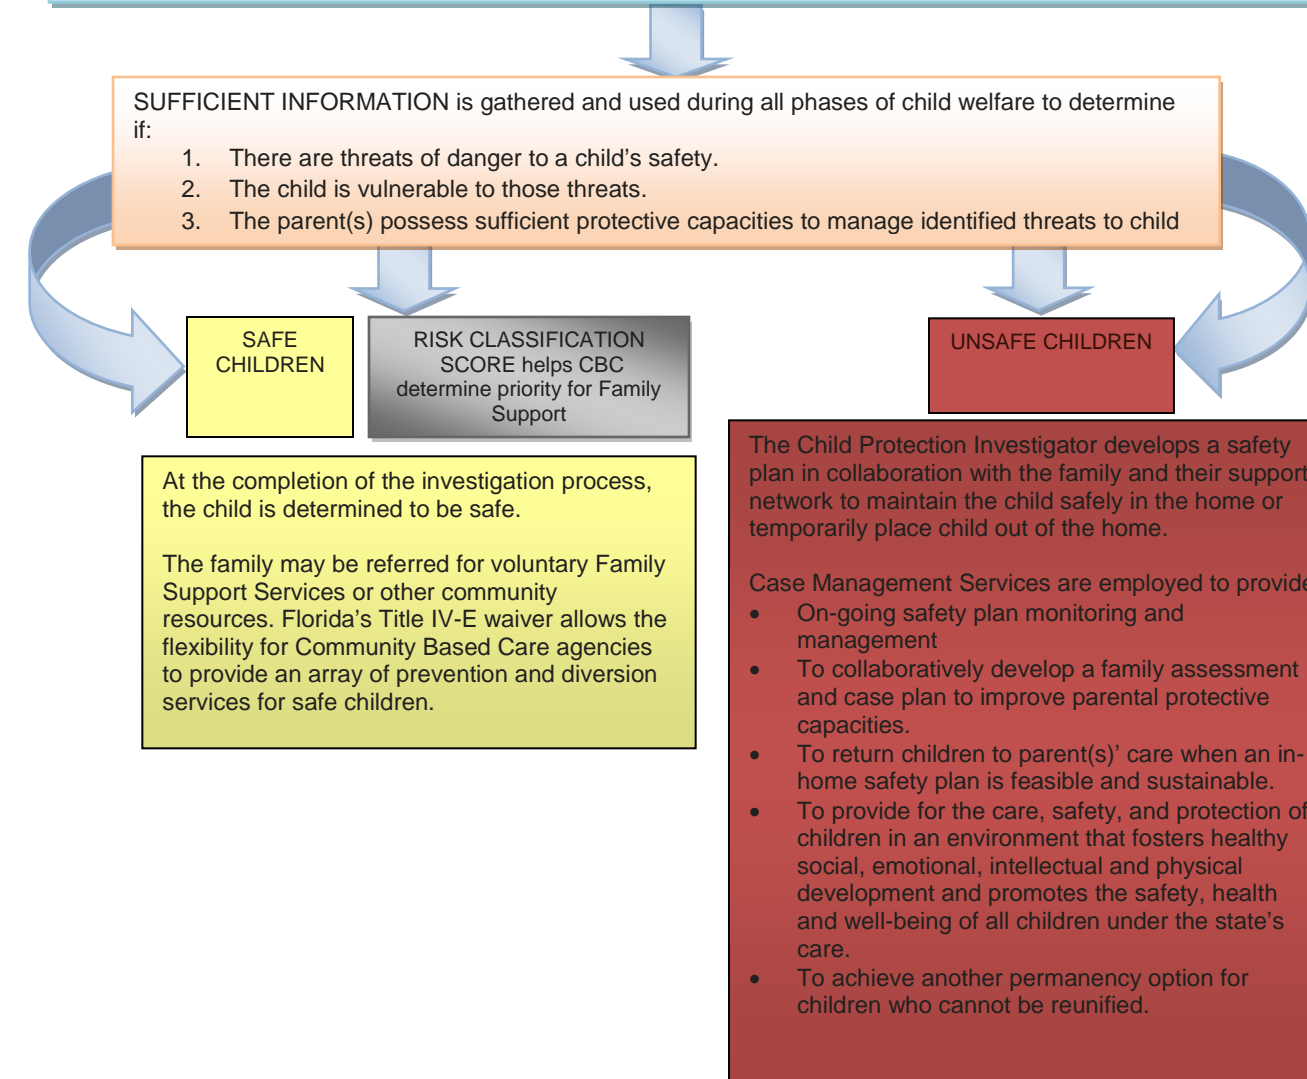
SUFFICIENT INFORMATION is gathered and used during all phases of child welfare to determine if:

1. There are threats of danger to a child's safety.
2. The child is vulnerable to those threats.
3. The parent(s) possess sufficient protective capacities to manage identified threats to child

SAFE CHILDREN

RISK CLASSIFICATION SCORE helps CBC determine priority for Family Support

UNSAFE CHILDREN

At the completion of the investigation process, the child is determined to be safe.

The family may be referred for voluntary Family Support Services or other community resources. Florida's Title IV-E waiver allows the flexibility for Community Based Care agencies to provide an array of prevention and diversion services for safe children.

The Child Protection Investigator develops a safety plan in collaboration with the family and their support network to maintain the child safely in the home or temporarily place child out of the home.

Case Management Services are employed to provide

- On-going safety plan monitoring and management
- To collaboratively develop a family assessment and case plan to improve parental protective capacities.
- To return children to parent(s)' care when an in-home safety plan is feasible and sustainable.
- To provide for the care, safety, and protection of children in an environment that fosters healthy social, emotional, intellectual and physical development and promotes the safety, health and well-being of all children under the state's care.
- To achieve another permanency option for children who cannot be reunified.